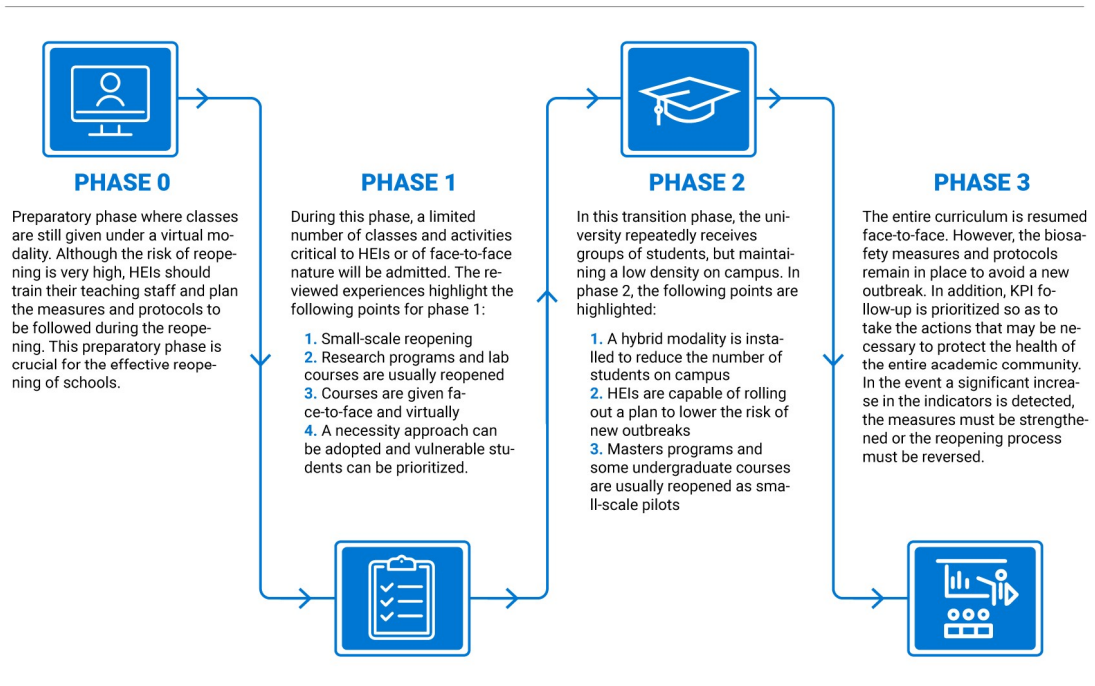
PHASE 0

Preparatory phase where classes are still given under a virtual modality. Although the risk of reopening is very high, HEIs should train their teaching staff and plan the measures and protocols to be followed during the reopening. This preparatory phase is crucial for the effective reopening of schools.

PHASE 1

During this phase, a limited number of classes and activities critical to HEIs or of face-to-face nature will be admitted. The reviewed experiences highlight the following points for phase 1:

1. Small-scale reopening
2. Research programs and lab courses are usually reopened
3. Courses are given face-to-face and virtually
4. A necessity approach can be adopted and vulnerable students can be prioritized.

PHASE 2

In this transition phase, the university repeatedly receives groups of students, but maintaining a low density on campus. In phase 2, the following points are highlighted:

1. A hybrid modality is installed to reduce the number of students on campus
2. HEIs are capable of rolling out a plan to lower the risk of new outbreaks
3. Masters programs and some undergraduate courses are usually reopened as small-scale pilots

PHASE 3

The entire curriculum is resumed face-to-face. However, the biosafety measures and protocols remain in place to avoid a new outbreak. In addition, KPI follow-up is prioritized so as to take the actions that may be necessary to protect the health of the entire academic community. In the event a significant increase in the indicators is detected, the measures must be strengthened or the reopening process must be reversed.